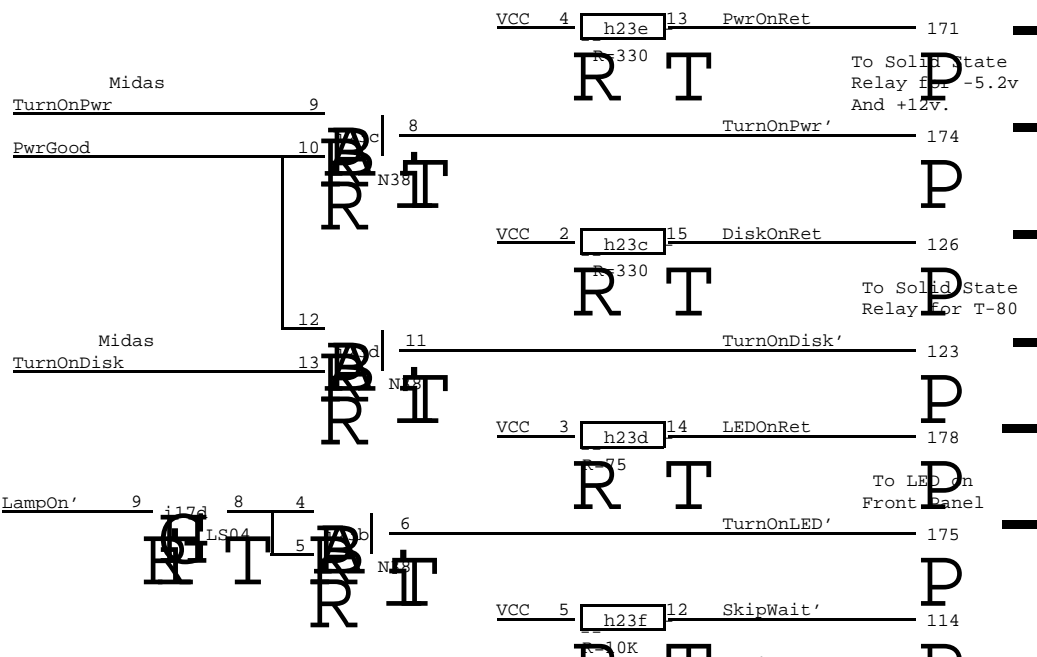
VCC 4 h23e 13 PwrOnRet 171
R=330
R T P
To Solid State Relay for -5.2v And +12v.

Midas
TurnOnPwr 9
PwrGood 10
c 8 TurnOnPwr' 174
N38
R T P

VCC 2 h23c 15 DiskOnRet 126
R=330
R T P
To Solid State Relay for T-80

12
Midas
TurnOnDisk 13
d 11 TurnOnDisk' 123
N38
R T P

VCC 3 h23d 14 LEDOnRet 178
R=75
R T P
To LED on Front Panel

LampOn' 9 i17d 8 4
LS04
R T
5 b 6 TurnOnLED' 175
N38
R T P

VCC 5 h23f 12 SkipWait' 114
R=10K